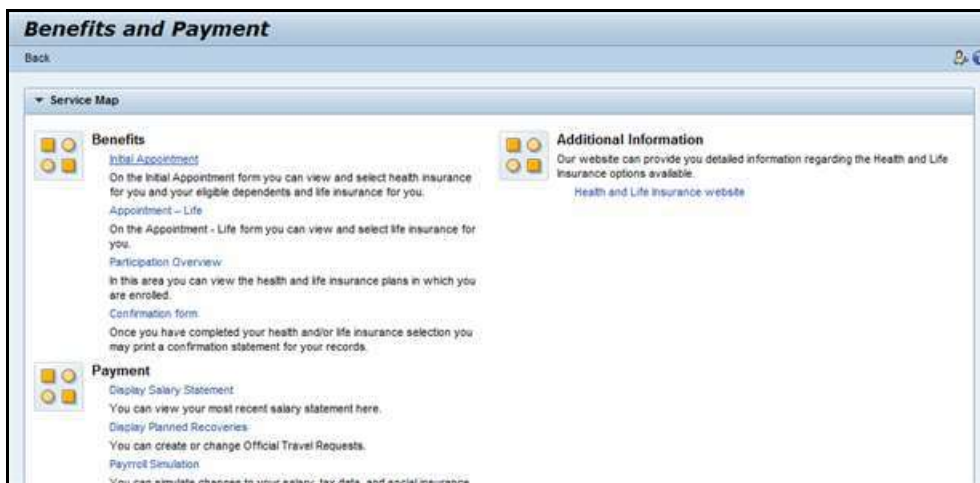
Benefits and Payment

Back

▾ Service Map

Benefits

Initial Appointment

On the Initial Appointment form you can view and select health insurance for you and your eligible dependents and life insurance for you.

Appointment – Life

On the Appointment - Life form you can view and select life insurance for you.

Participation Overview

In this area you can view the health and life insurance plans in which you are enrolled.

Confirmation form

Once you have completed your health and/or life insurance selection you may print a confirmation statement for your records.

Payment

Display Salary Statement

You can view your most recent salary statement here.

Display Planned Recoveries

You can create or change Official Travel Requests.

Payroll Simulation

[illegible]

Additional Information

Our website can provide you detailed information regarding the Health and Life Insurance options available.

Health and Life Insurance website